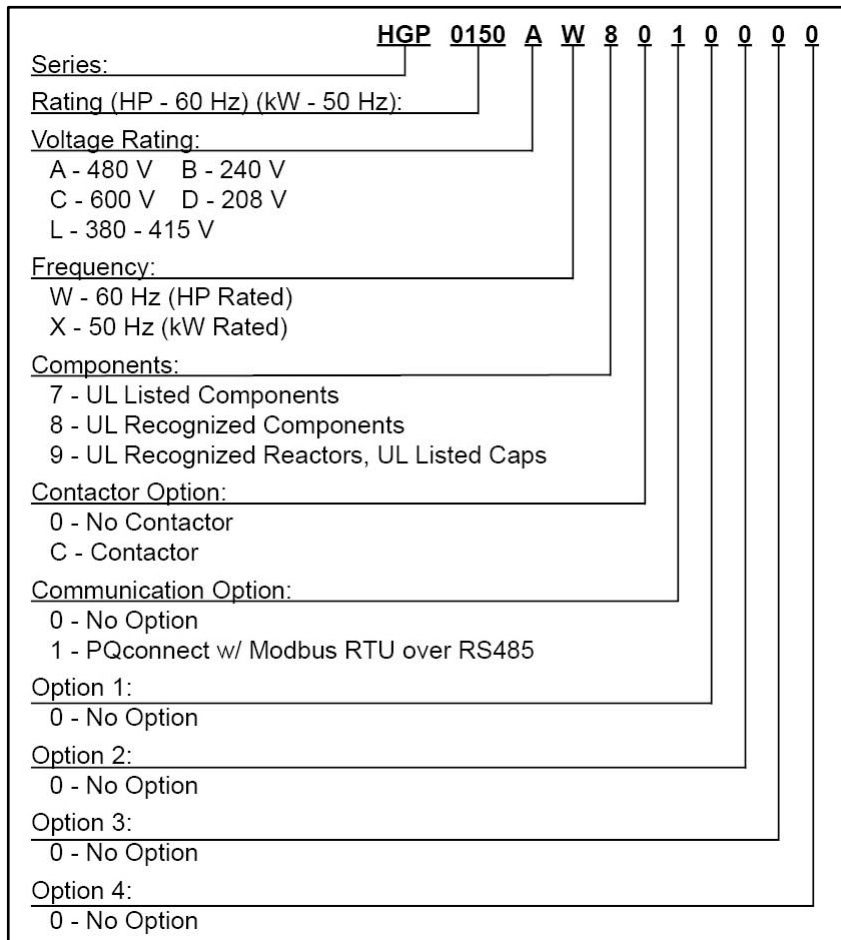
HGP 0150 A W 8 0 1 0 0 0 0

Series:

Rating (HP - 60 Hz) (kW - 50 Hz):

Voltage Rating:
A - 480 V B - 240 V
C - 600 V D - 208 V
L - 380 - 415 V

Frequency:
W - 60 Hz (HP Rated)
X - 50 Hz (kW Rated)

Components:
7 - UL Listed Components
8 - UL Recognized Components
9 - UL Recognized Reactors, UL Listed Caps

Contactor Option:
0 - No Contactor
C - Contactor

Communication Option:
0 - No Option
1 - PQconnect w/ Modbus RTU over RS485

Option 1:
0 - No Option

Option 2:
0 - No Option

Option 3:
0 - No Option

Option 4:
0 - No Option